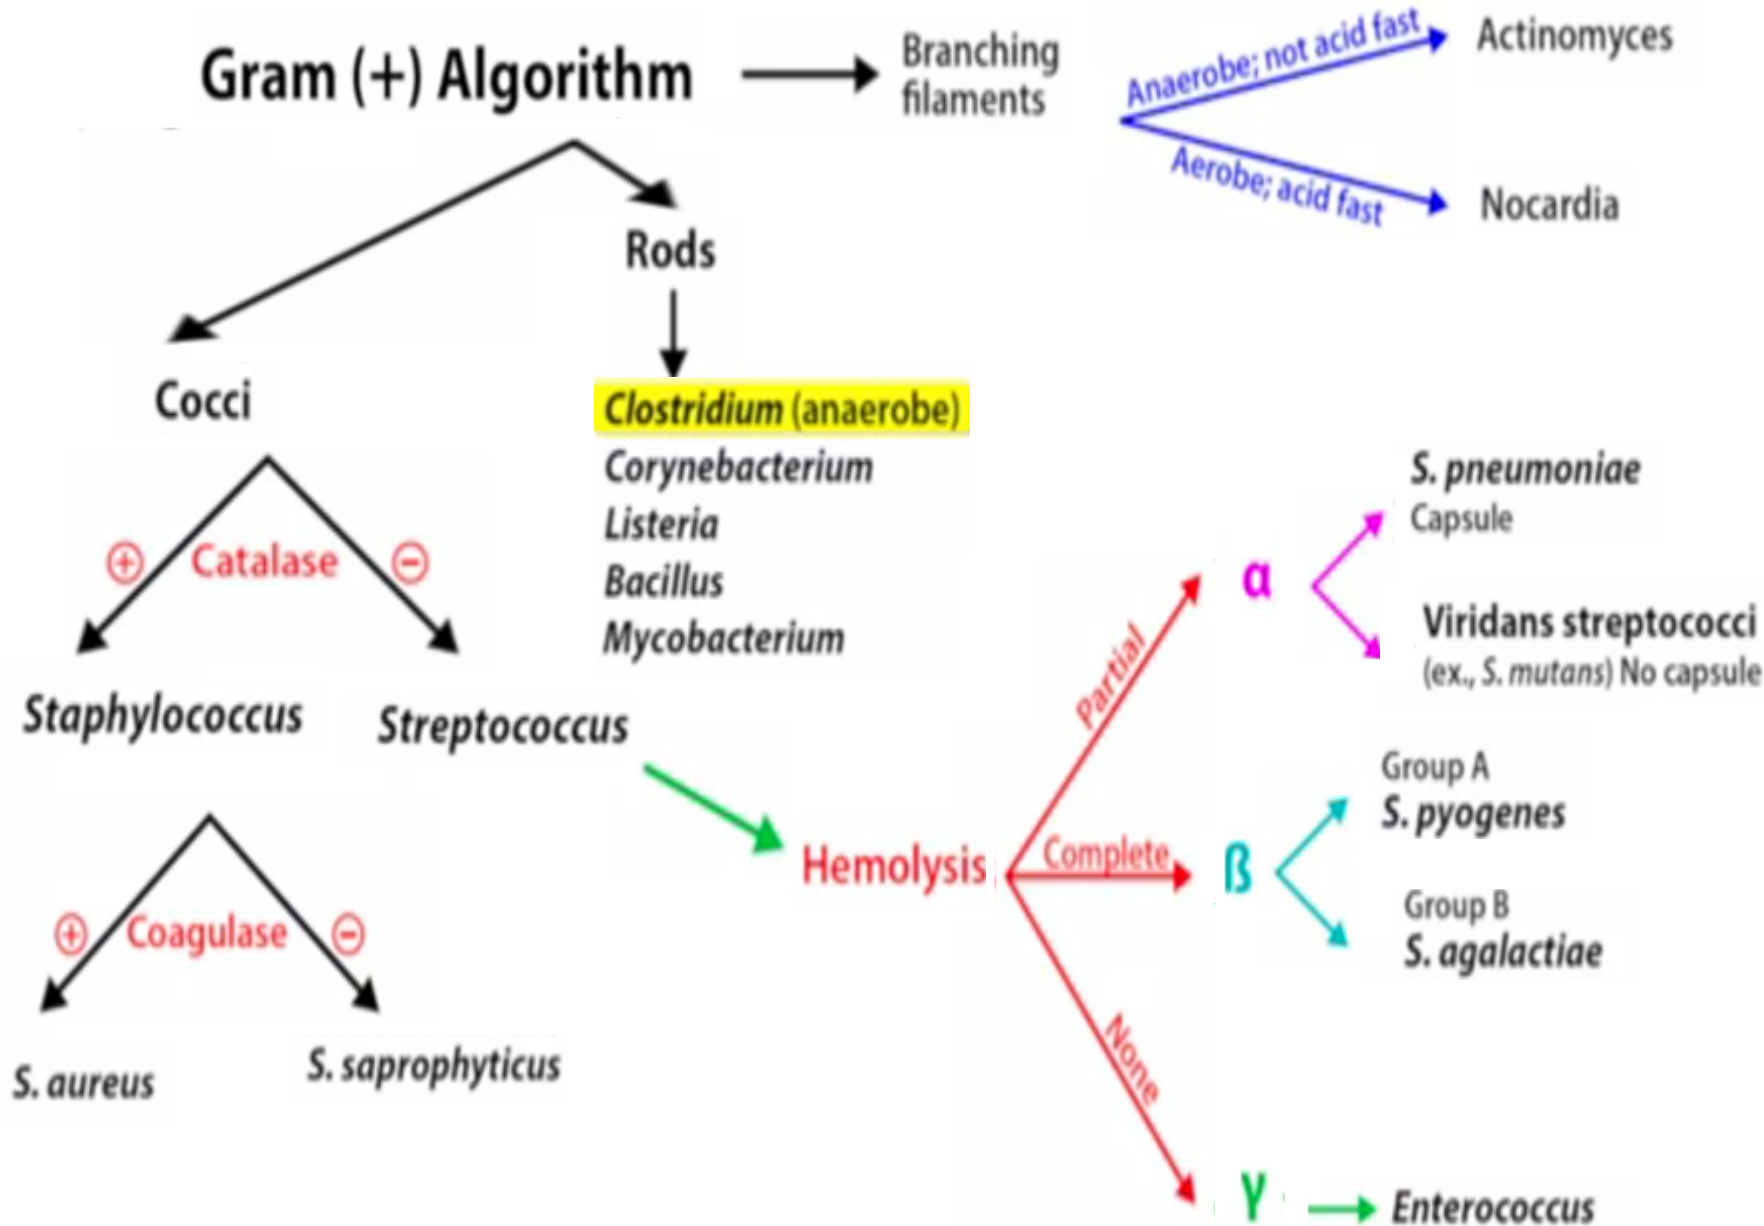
Gram (+) Algorithm

Branching filaments

Anaerobe; not acid fast

Actinomyces

Aerobe; acid fast

Nocardia

Rods

Cocci

Clostridium (anaerobe)
Corynebacterium
Listeria
Bacillus
Mycobacterium

⊕ Catalase ⊖

Staphylococcus

Streptococcus

⊕ Coagulase ⊖

S. aureus

S. saprophyticus

Hemolysis

Partial

Complete

None

α

ß

γ

S. pneumoniae
Capsule

Viridans streptococci
(ex., S. mutans) No capsule

Group A
S. pyogenes

Group B
S. agalactiae

Enterococcus